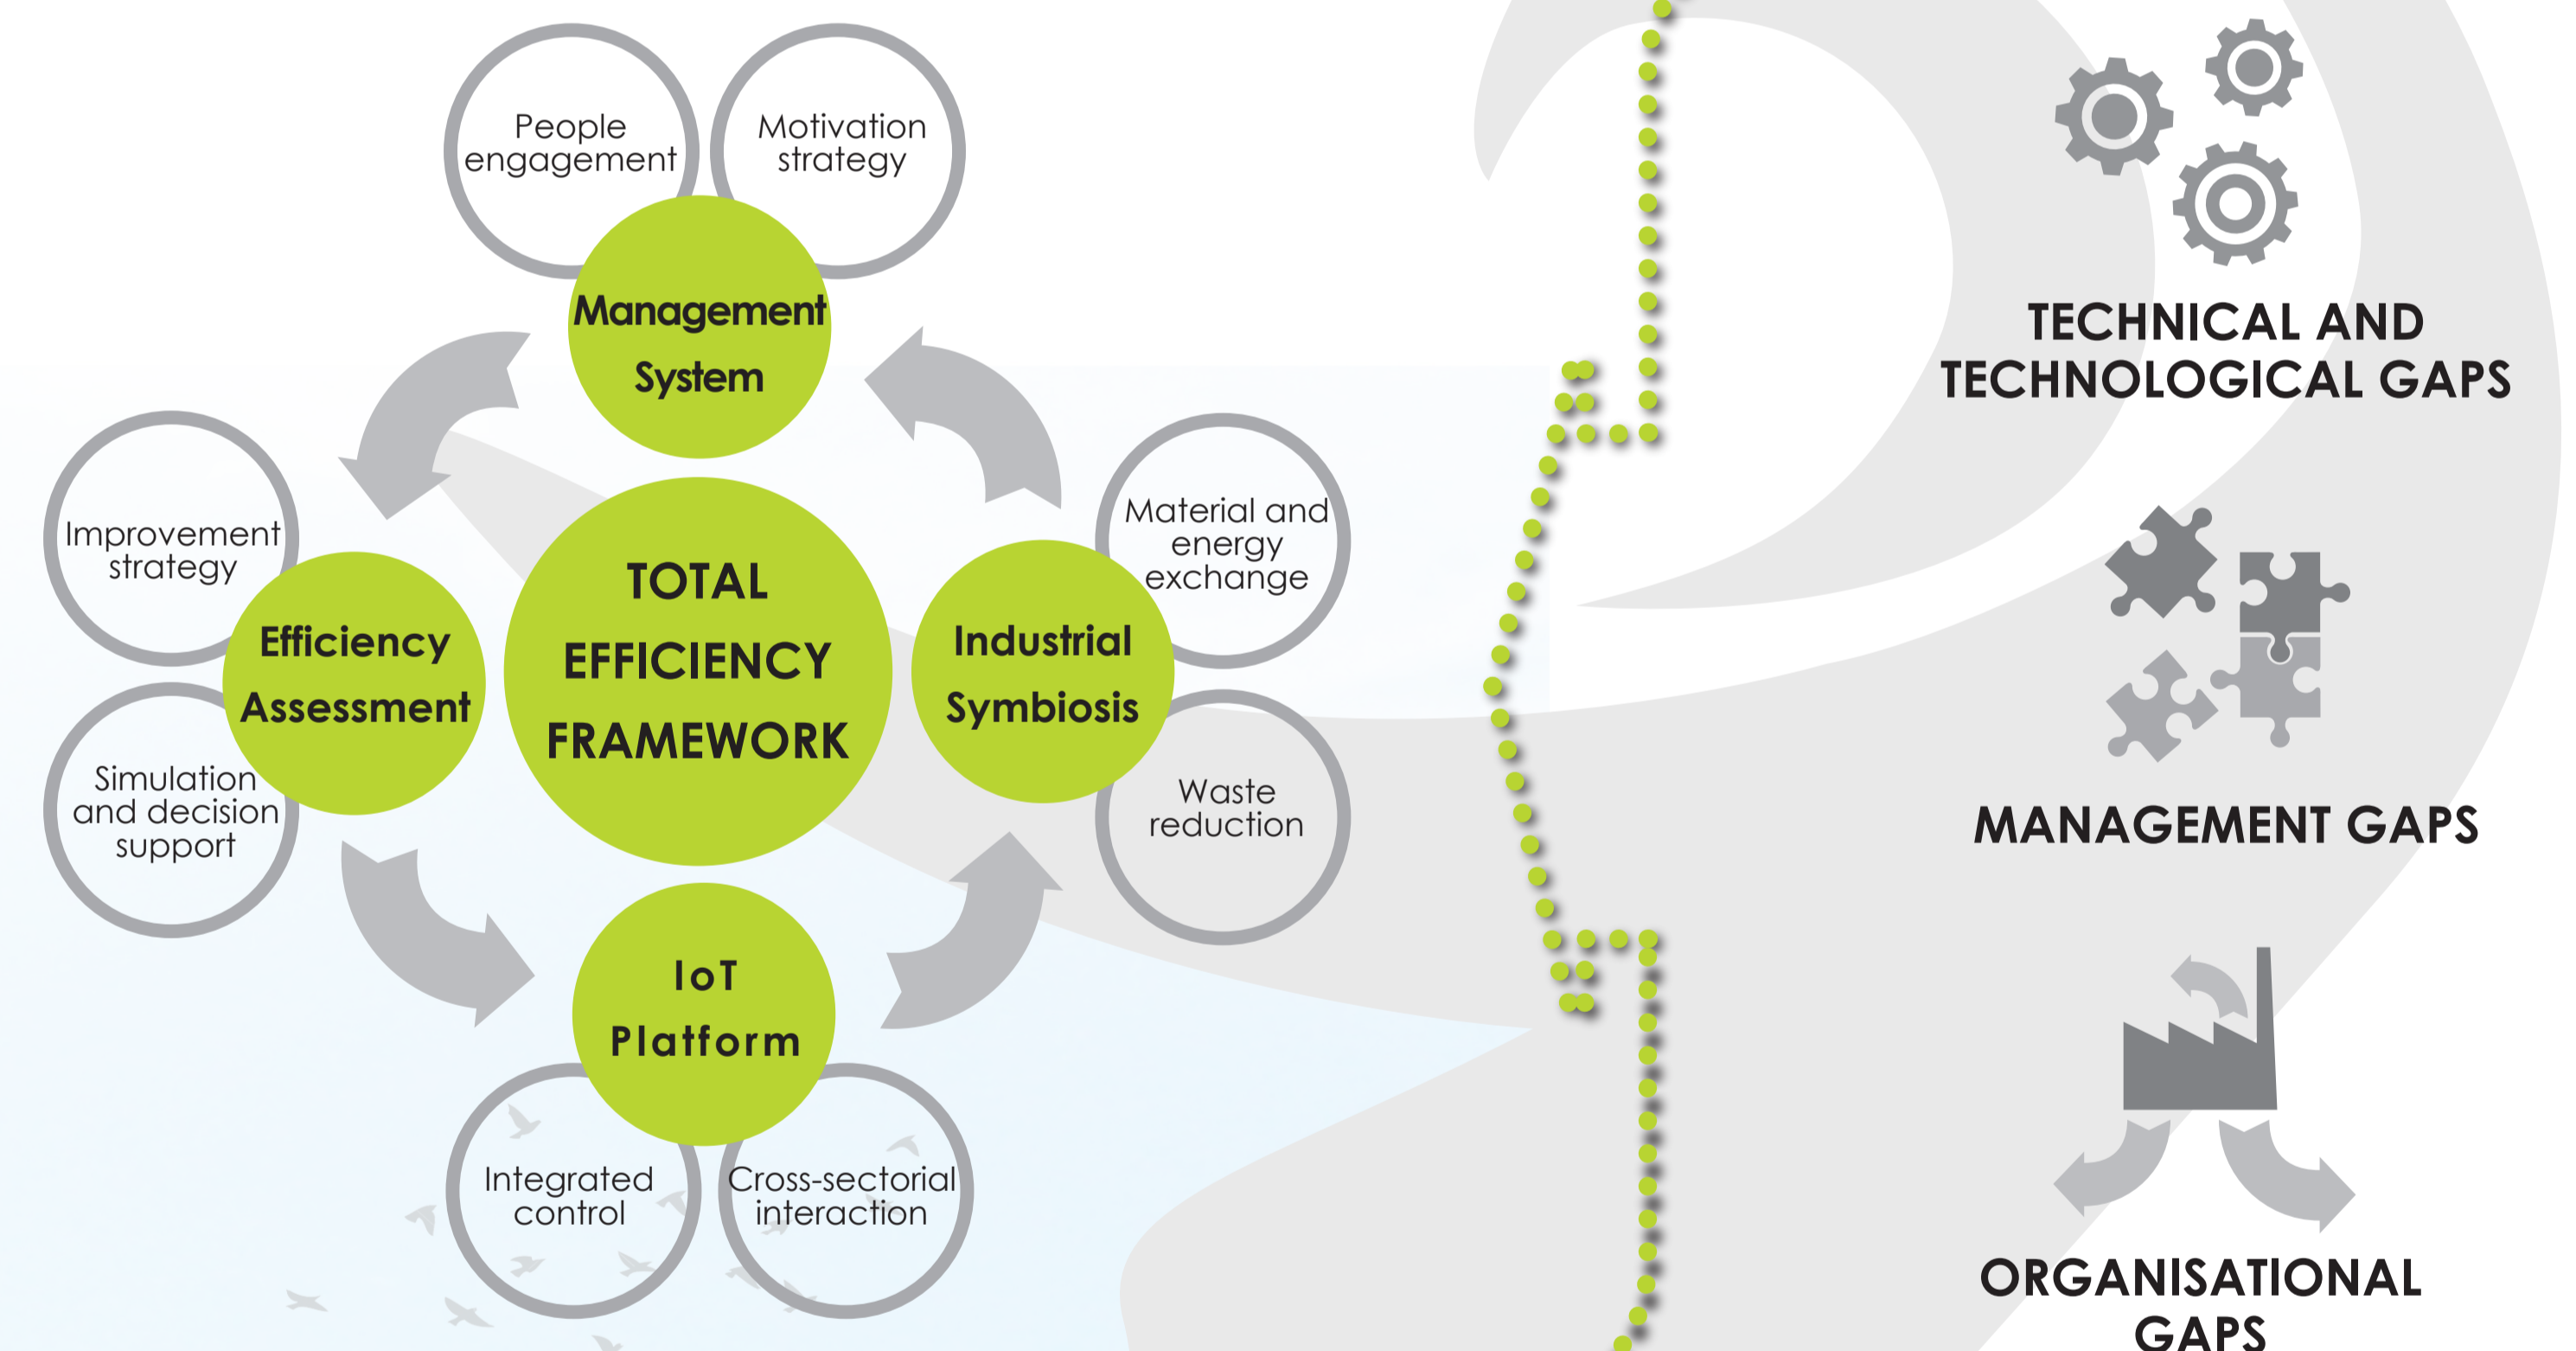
People engagement

Motivation strategy

Management System

Improvement strategy

Efficiency Assessment

Simulation and decision support

TOTAL EFFICIENCY FRAMEWORK

Material and energy exchange

Industrial Symbiosis

Waste reduction

IoT Platform

Integrated control

Cross-sectorial interaction

TECHNICAL AND TECHNOLOGICAL GAPS

MANAGEMENT GAPS

ORGANISATIONAL GAPS